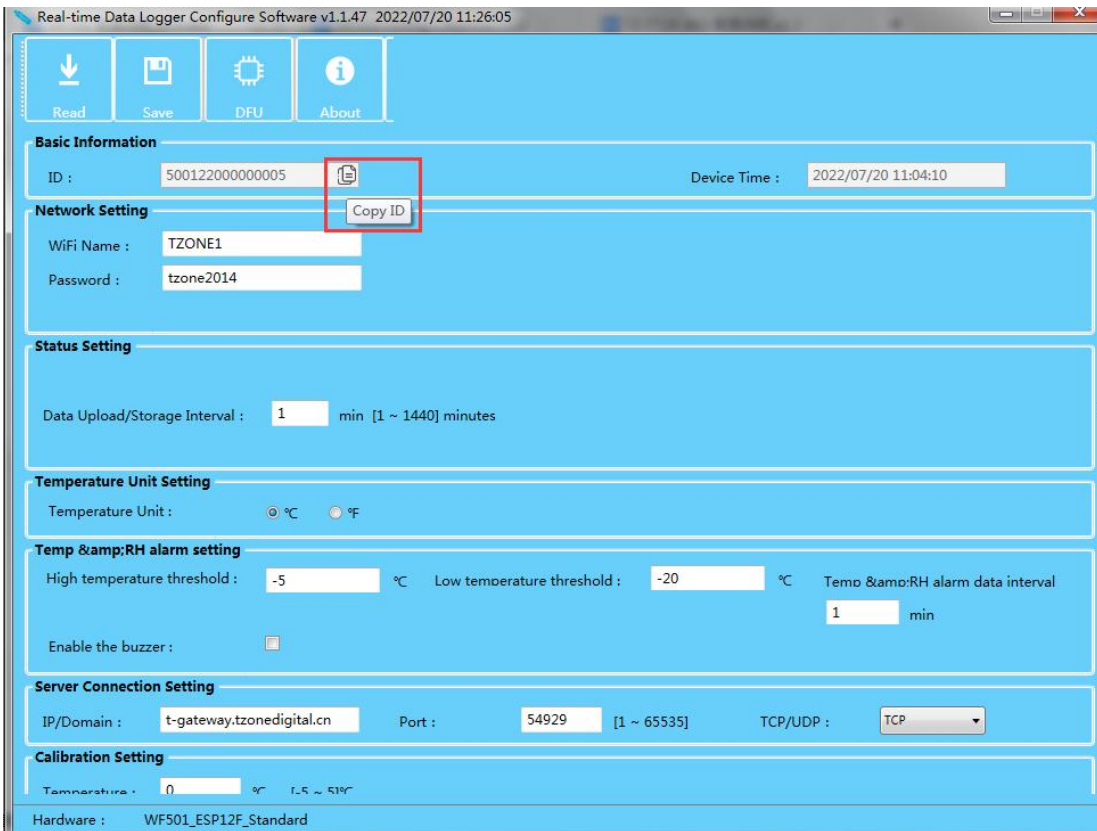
Real-time Data Logger Configure Software v1.1.47 2022/07/20 11:26:05

Read
Save
DFU
About

Basic Information
ID : 500122000000005
Copy ID
Device Time : 2022/07/20 11:04:10

Network Setting
WiFi Name : TZONE1
Password : tzone2014

Status Setting
Data Upload/Storage Interval : 1 min [1 ~ 1440] minutes

Temperature Unit Setting
Temperature Unit : ℃ ℉

Temp &amp;RH alarm setting
High temperature threshold : -5 ℃ Low temperature threshold : -20 ℃ Temp &amp;RH alarm data interval 1 min
Enable the buzzer :

Server Connection Setting
IP/Domain : t-gateway.tzonedigital.cn Port : 54929 [1 ~ 65535] TCP/UDP : TCP

Calibration Setting
Temperature : 0 ℃ [-5 ~ 5]℃

Hardware : WF501_ESP12F_Standard